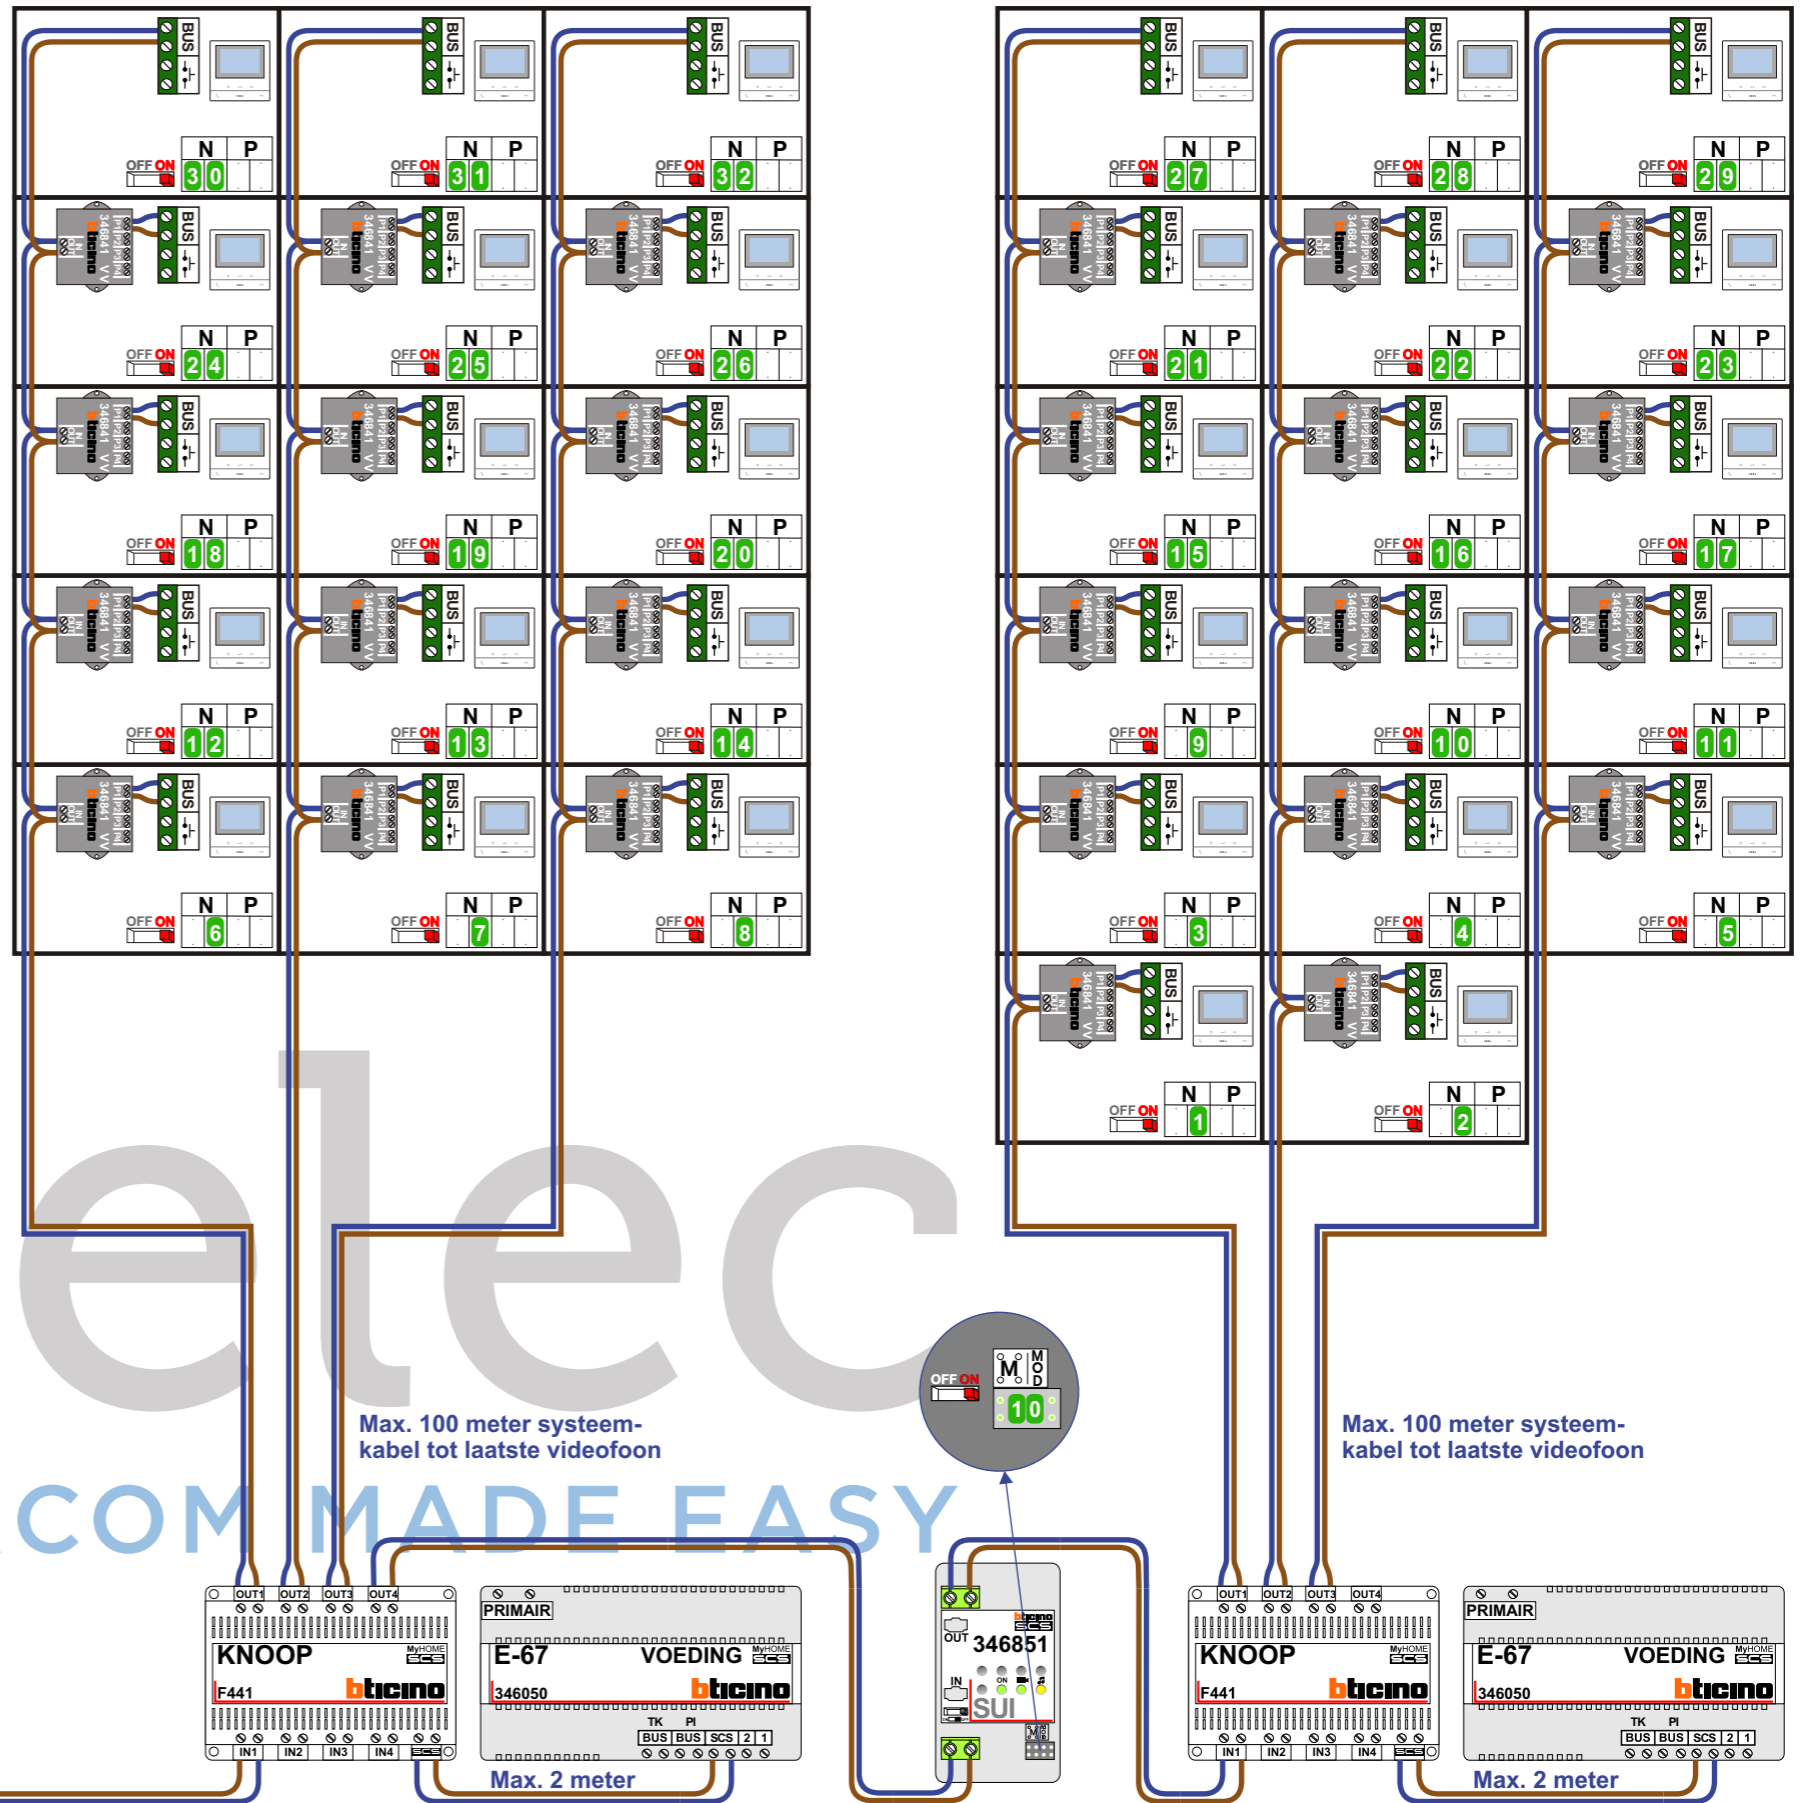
BUS
N P
OFF ON 30
N P
OFF ON 31
N P
OFF ON 32
N P
OFF ON 27
N P
OFF ON 28
N P
OFF ON 29

346841 bticino
N P
OFF ON 24
N P
OFF ON 25
N P
OFF ON 26
N P
OFF ON 21
N P
OFF ON 22
N P
OFF ON 23

N P
OFF ON 18
N P
OFF ON 19
N P
OFF ON 20
N P
OFF ON 15
N P
OFF ON 16
N P
OFF ON 17

N P
OFF ON 12
N P
OFF ON 13
N P
OFF ON 14
N P
OFF ON 9
N P
OFF ON 10
N P
OFF ON 11

N P
OFF ON 6
N P
OFF ON 7
N P
OFF ON 8
N P
OFF ON 3
N P
OFF ON 4
N P
OFF ON 5

N P
OFF ON 1
N P
OFF ON 2

elec
COM MADE EASY

OFF ON M MOD 10

Max. 100 meter systeemkabel tot laatste videofoon

Max. 100 meter systeemkabel tot laatste videofoon

OUT1 OUT2 OUT3 OUT4
KNOOP MyHOME SCS
F441 bticino
IN1 IN2 IN3 IN4 SCS

PRIMAIR
E-67 VOEDING MyHOME SCS
346050 bticino
TK PI
BUS BUS SCS 2 1

Max. 2 meter

OUT 346851 bticino SCS
IN ON
SUI

OUT1 OUT2 OUT3 OUT4
KNOOP MyHOME SCS
F441 bticino
IN1 IN2 IN3 IN4 SCS

PRIMAIR
E-67 VOEDING MyHOME SCS
346050 bticino
TK PI
BUS BUS SCS 2 1

Max. 2 meter